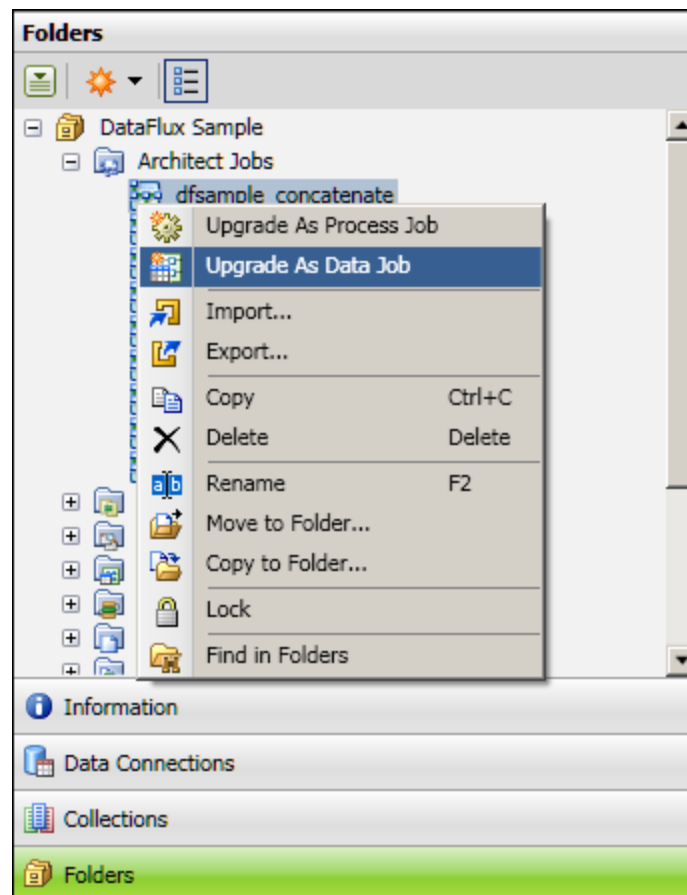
Folders

DataFlux Sample

Architect Jobs

dfsample_concatenate

Upgrade As Process Job

Upgrade As Data Job

Import...

Export...

Copy Ctrl+C

Delete Delete

Rename F2

Move to Folder...

Copy to Folder...

Lock

Find in Folders

Information

Data Connections

Collections

Folders